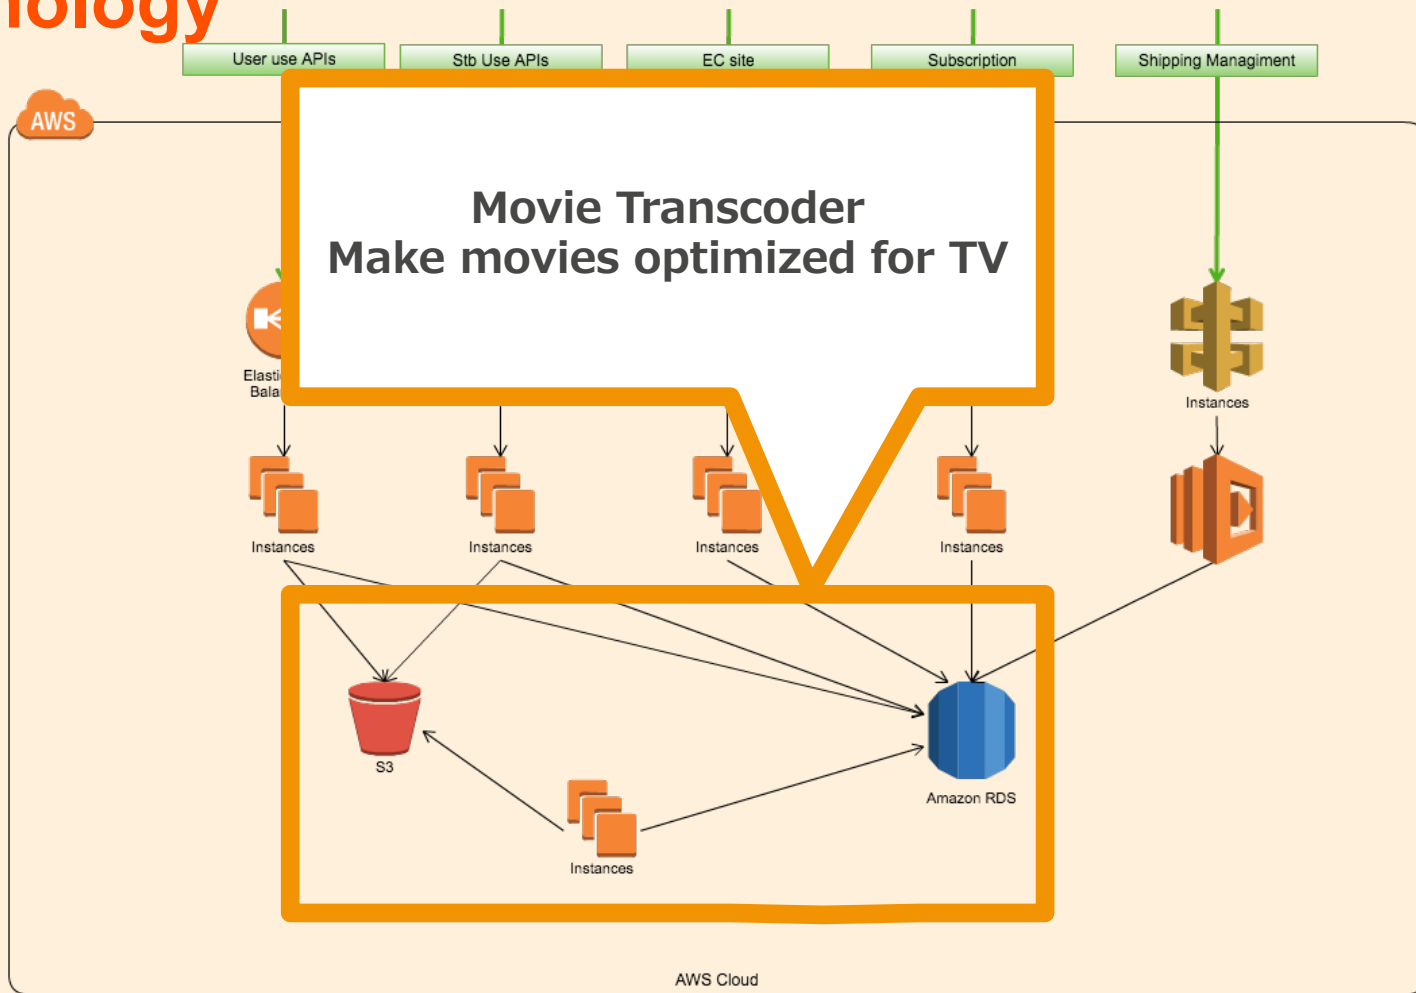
iology

User use APIs
Stb Use APIs
EC site
Subscription
Shipping Managment

AWS

Movie Transcoder
Make movies optimized for TV

Elasti
Bala

Instances
Instances
Instances
Instances
Instances
Instances

S3

Amazon RDS

Instances

AWS Cloud